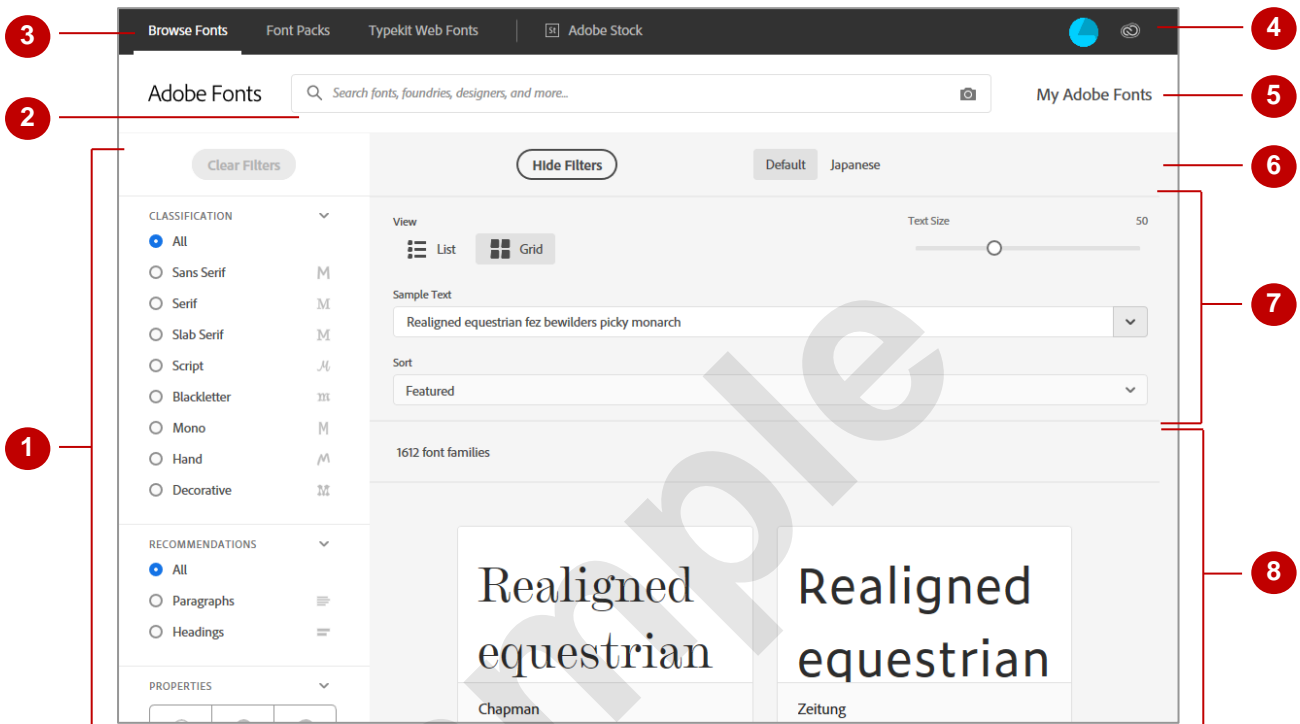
3
Browse Fonts
Font Packs
Typekit Web Fonts
St Adobe Stock
4
Adobe Fonts
Search fonts, foundries, designers, and more...
My Adobe Fonts
5
2
Clear Filters
Hide Filters
Default
Japanese
6
CLASSIFICATION
All
Sans Serif M
Serif M
Slab Serif M
Script M
Blackletter m
Mono M
Hand M
Decorative M
View
List
Grid
Text Size
50
Sample Text
Realigned equestrian fez bewilders picky monarch
Sort
Featured
7
1
1612 font families
RECOMMENDATIONS
All
Paragraphs
Headings
Realigned equestrian
Chapman
Realigned equestrian
Zeitung
8
PROPERTIES
Sample